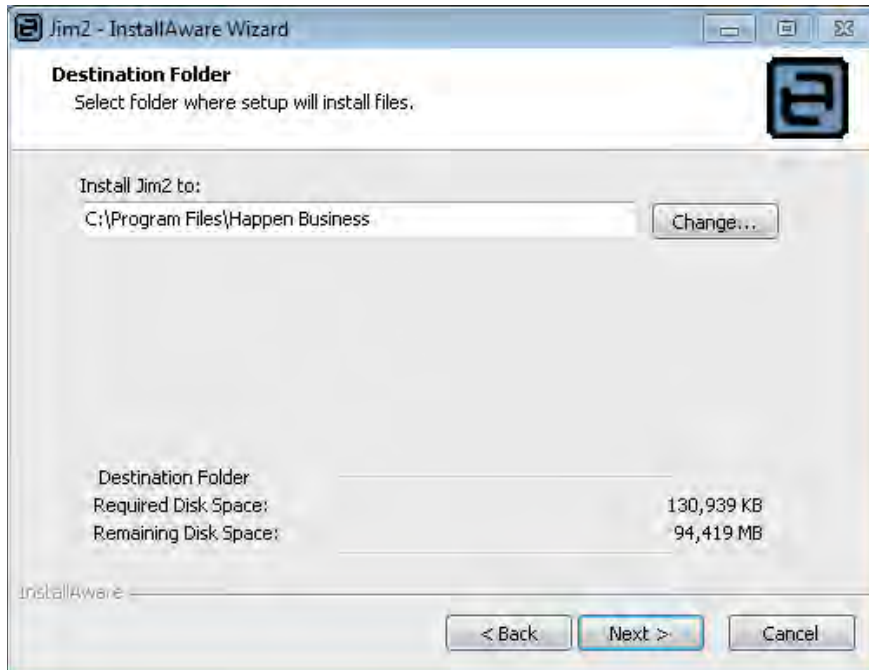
Jim2 - InstallAware Wizard

Destination Folder
Select folder where setup will install files.

Install Jim2 to:
C:\Program Files\Happen Business
Change...

Destination Folder
Required Disk Space: 130,939 KB
Remaining Disk Space: 94,419 MB

InstallAware

< Back
Next >
Cancel